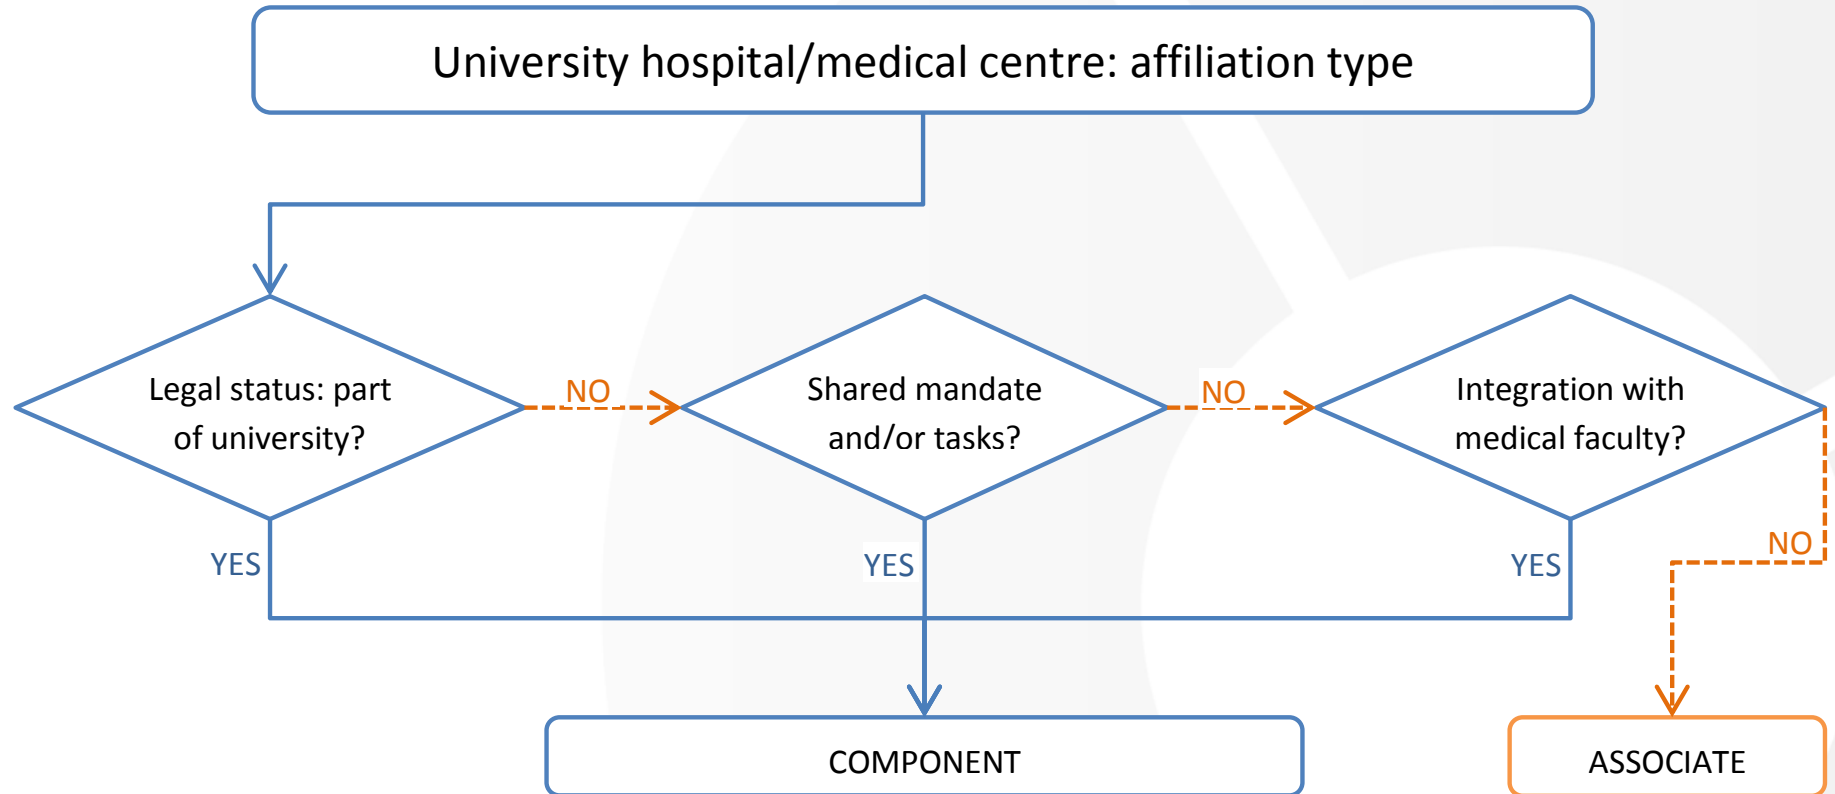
University hospital/medical centre: affiliation type

Legal status: part of university?

NO

Shared mandate and/or tasks?

NO

Integration with medical faculty?

YES

YES

YES

NO

COMPONENT

ASSOCIATE